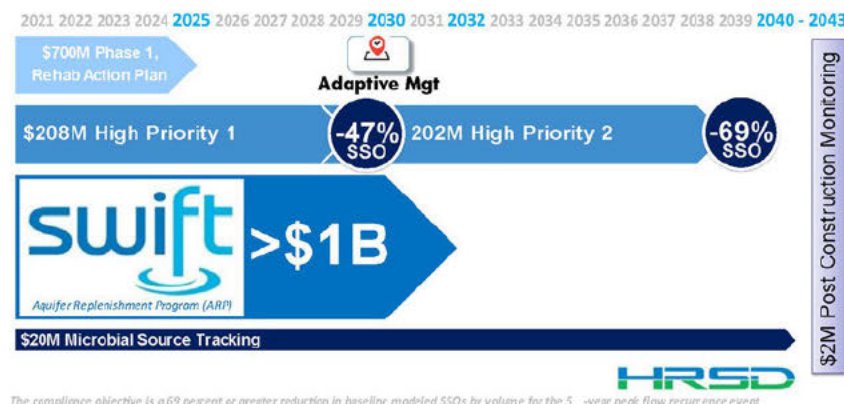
2021 2022 2023 2024 2025 2026 2027 2028 2029 2030 2031 2032 2033 2034 2035 2036 2037 2038 2039 2040 - 2043

$700M Phase 1, Rehab Action Plan

Adaptive Mgt

$208M High Priority 1

-47% SSO

202M High Priority 2

-69% SSO

swift

Aquifer Replenishment Program (ARP)

>$1B

$20M Microbial Source Tracking

$2M Post Construction Monitoring

HRSD

The compliance objective is a 69 percent or greater reduction in baseline modeled SSOs by volume for the 5 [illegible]-year peak flow recurrence event